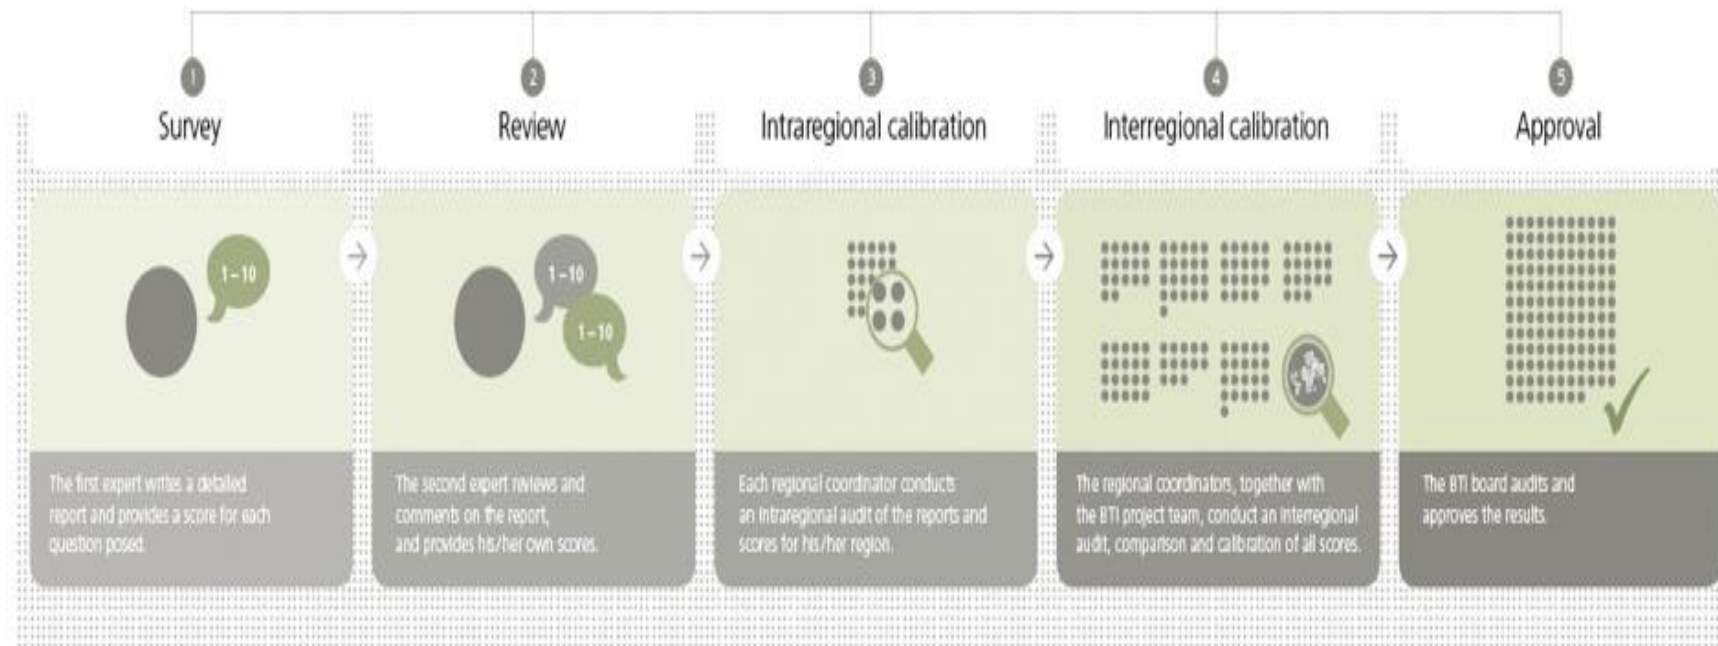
1
Survey

1 – 10

The first expert writes a detailed report and provides a score for each question posed.

2
Review

1 – 10

1 – 10

The second expert reviews and comments on the report, and provides his/her own scores.

3
Intraregional calibration

Each regional coordinator conducts an intraregional audit of the reports and scores for his/her region.

4
Interregional calibration

The regional coordinators, together with the BTI project team, conduct an interregional audit, comparison and calibration of all scores.

5
Approval

The BTI board audits and approves the results.